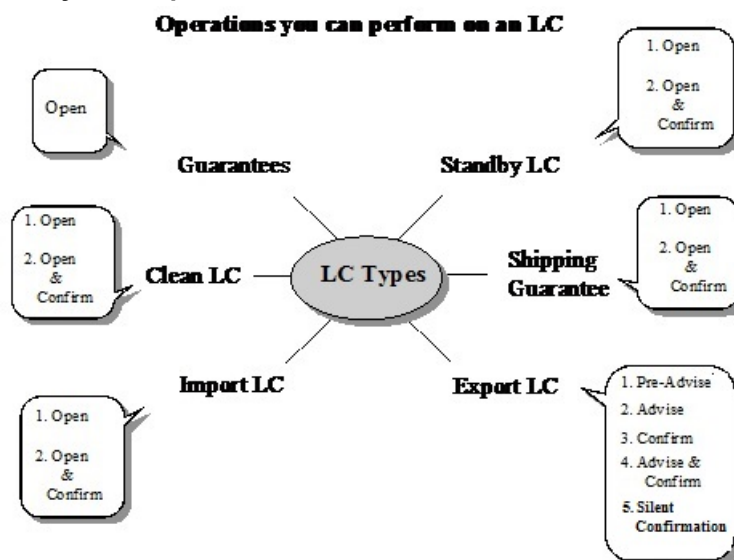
Operations you can perform on an LC

Open

Guarantees

1. Open

2. Open & Confirm

Standby LC

1. Open

2. Open & Confirm

Clean LC

LC Types

Shipping Guarantee

1. Open

2. Open & Confirm

Import LC

1. Open

2. Open & Confirm

Export LC

1. Pre-Advise
2. Advise
3. Confirm
4. Advise & Confirm
5. Silent Confirmation